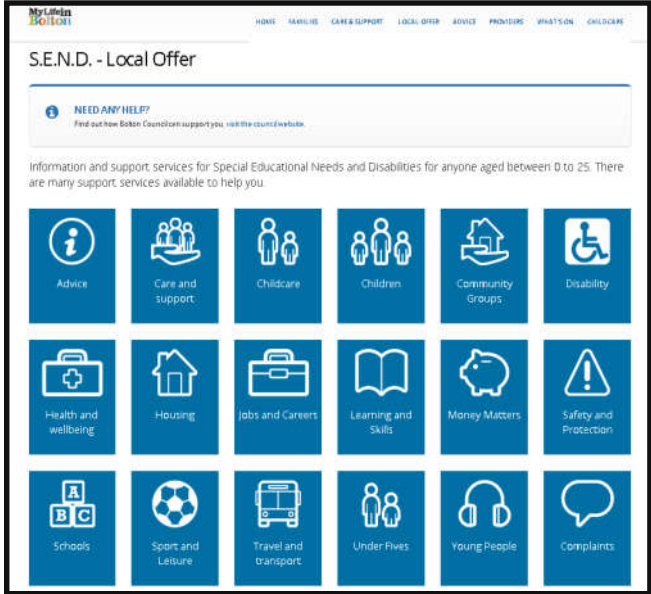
MyLifein Bolton

HOME FAMILIES CARE & SUPPORT LOCAL OFFER ADVICE PROVIDERS WHAT'S ON CHILDCARE

S.E.N.D. - Local Offer

NEED ANY HELP?
Find out how Bolton Council can support you, visit the council website.

Information and support services for Special Educational Needs and Disabilities for anyone aged between 0 to 25. There are many support services available to help you.

Advice
Care and support
Childcare
Children
Community Groups
Disability
Health and wellbeing
Housing
Jobs and Careers
Learning and Skills
Money Matters
Safety and Protection
A
B C
Schools
Sport and Leisure
Travel and transport
Under Fives
Young People
Complaints